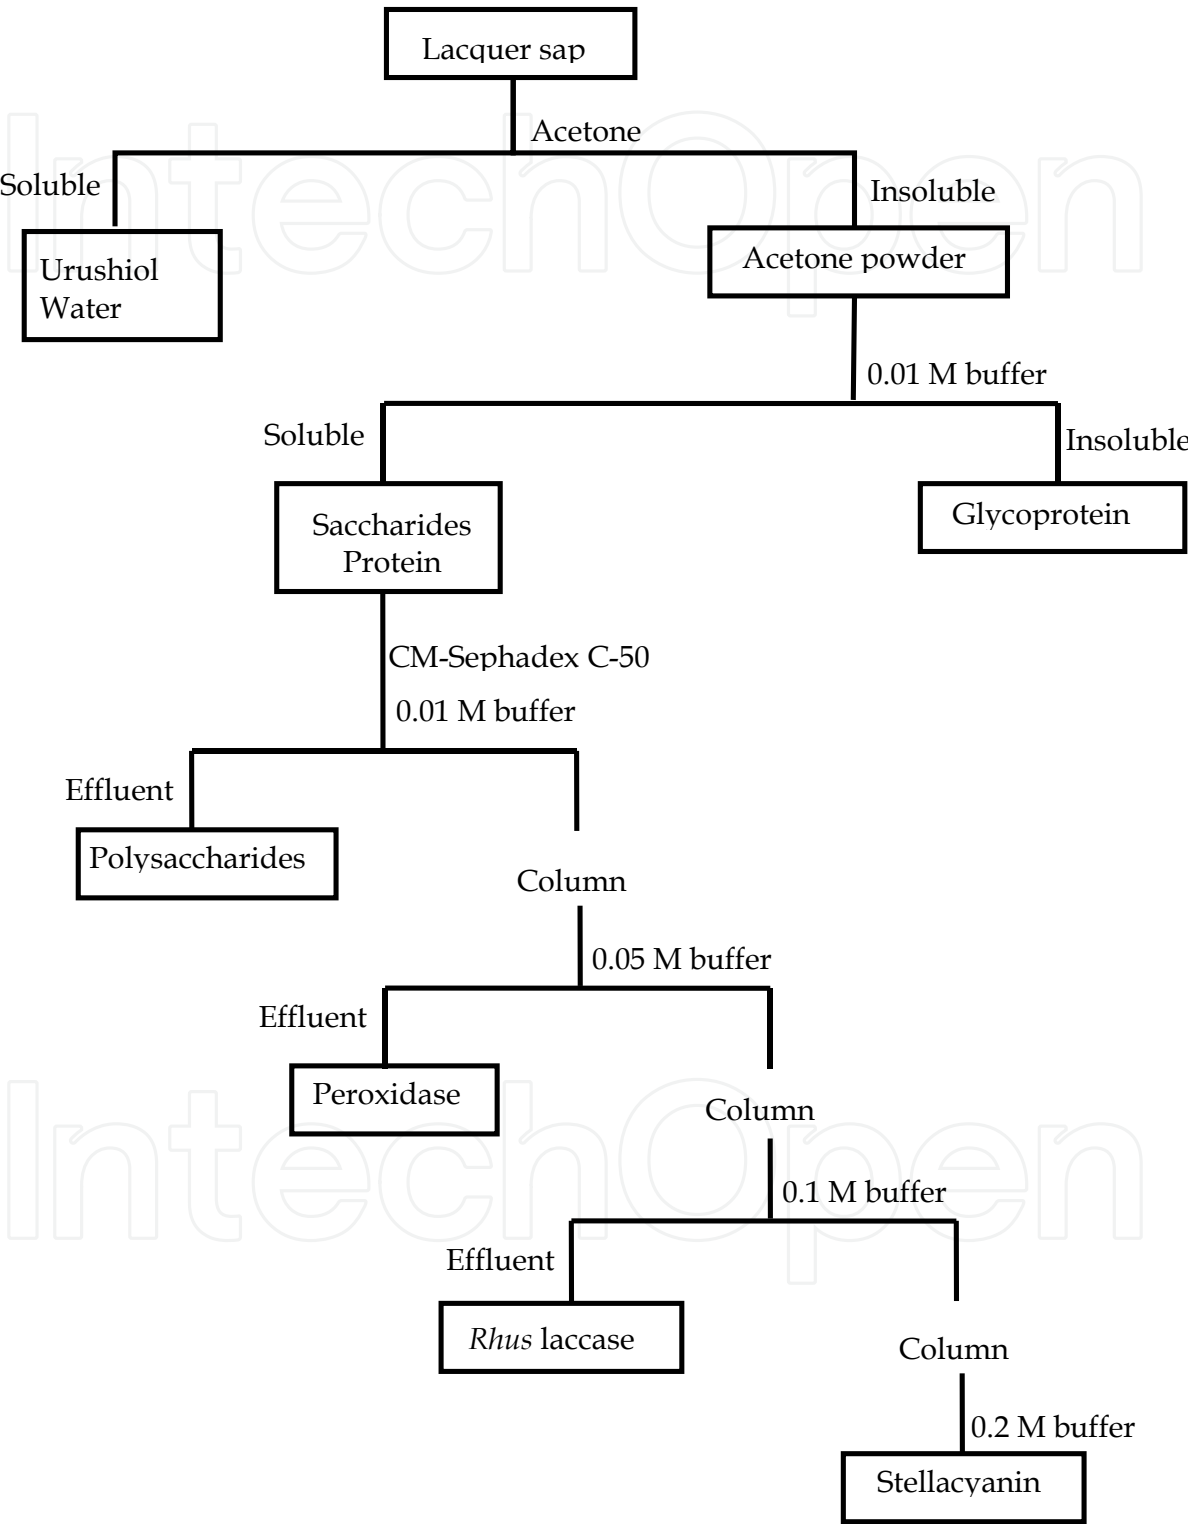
Lacquer sap

Acetone

Soluble

Insoluble

Urushiol
Water

Acetone powder

0.01 M buffer

Soluble

Insoluble

Saccharides
Protein

Glycoprotein

CM-Sephadex C-50

0.01 M buffer

Effluent

Polysaccharides

Column

0.05 M buffer

Effluent

Peroxidase

Column

0.1 M buffer

Effluent

Rhus laccase

Column

0.2 M buffer

Stellacyanin

IntechOpen

IntechOpen